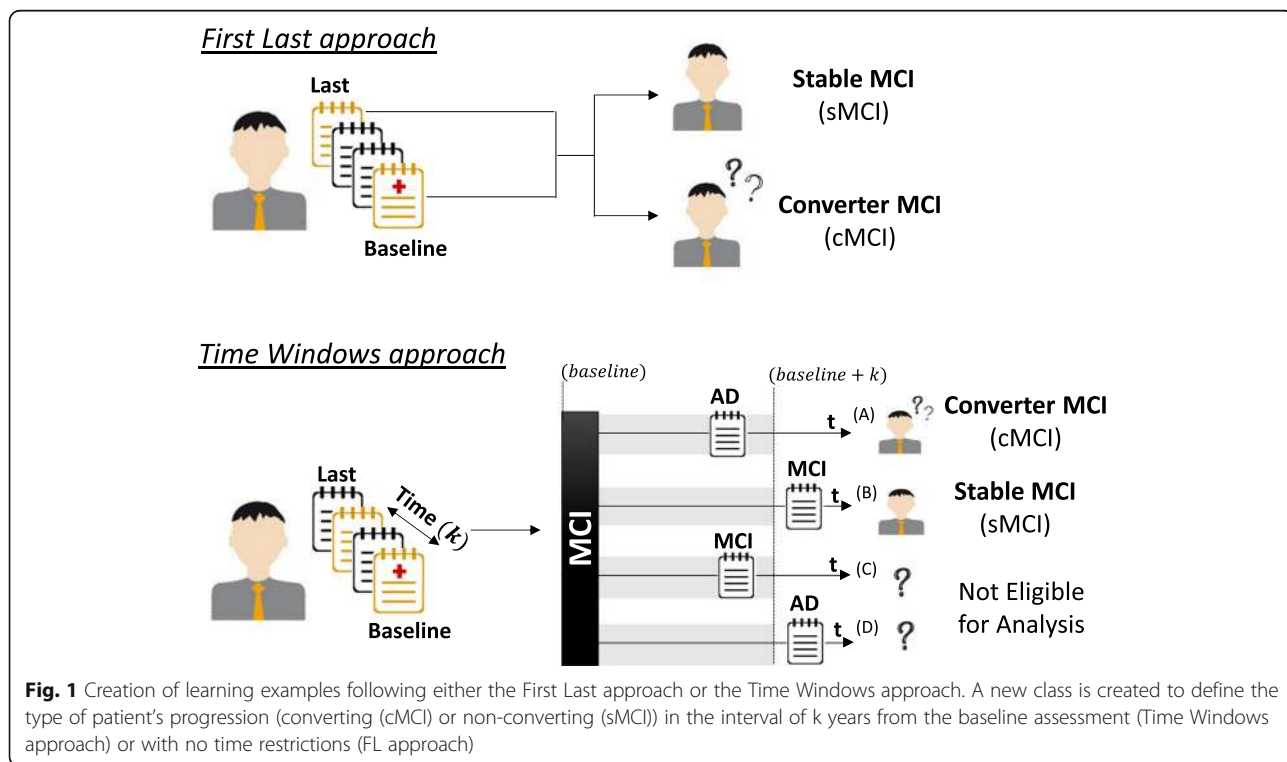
First Last approach

Last

Baseline

Stable MCI
(sMCI)

Converter MCI
(cMCI)

Time Windows approach

Last

Time $(k)$

Baseline

$(baseline)$

$(baseline + k)$

MCI

AD

t (A)

Converter MCI
(cMCI)

MCI

t (B)

Stable MCI
(sMCI)

MCI

t (C)

?

Not Eligible for Analysis

AD

t (D)

?

Fig. 1 Creation of learning examples following either the First Last approach or the Time Windows approach. A new class is created to define the type of patient's progression (converting (cMCI) or non-converting (sMCI)) in the interval of k years from the baseline assessment (Time Windows approach) or with no time restrictions (FL approach)